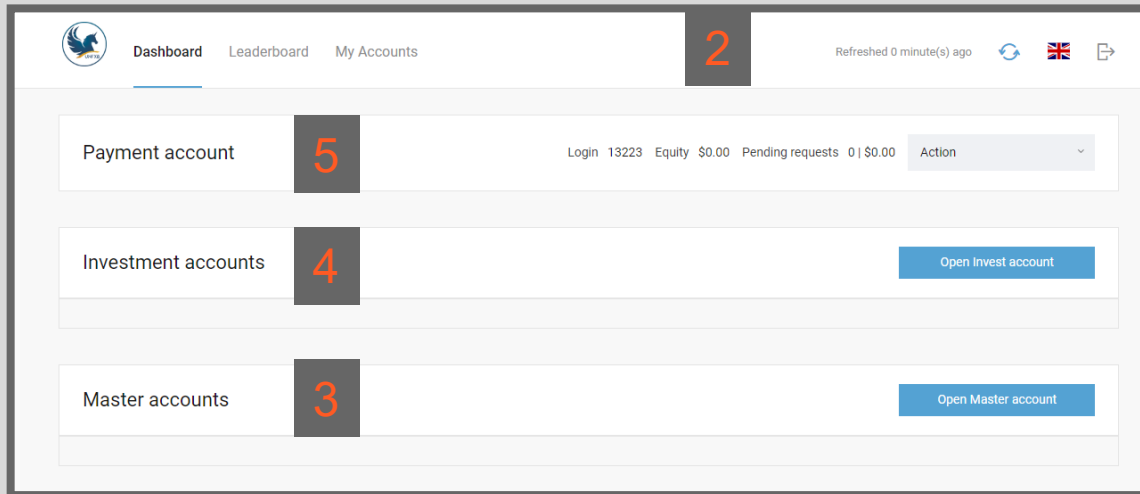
Dashboard Leaderboard My Accounts

2

Refreshed 0 minute(s) ago

Payment account

5

Login 13223 Equity $0.00 Pending requests 0 | $0.00

Action

Investment accounts

4

Open Invest account

Master accounts

3

Open Master account